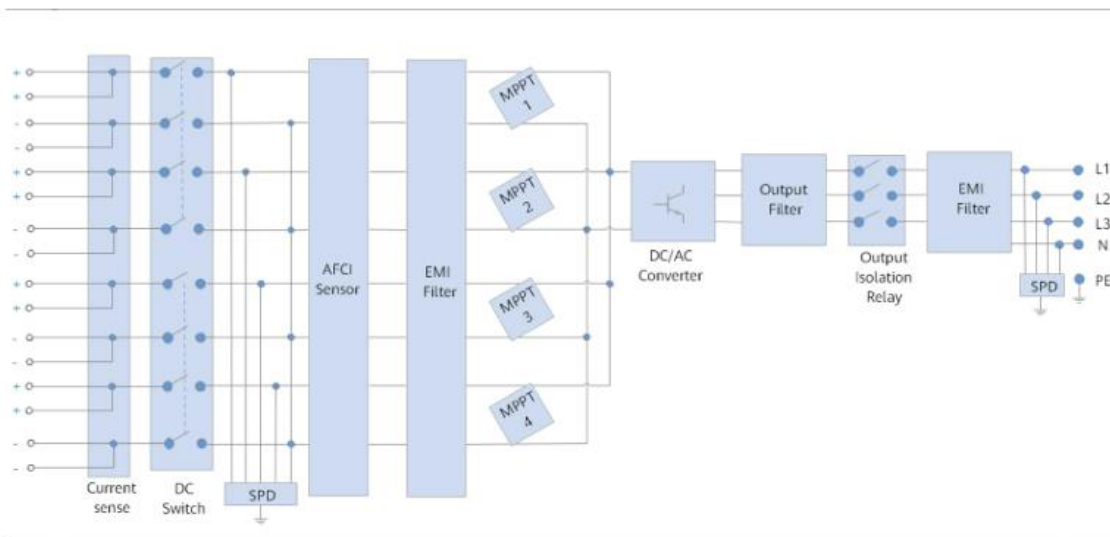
+
+
-
-
+
+
-
-
+
+
-
-
+
+
-
-

Current sense

DC Switch

SPD

AFCI Sensor

EMI Filter

MPPT 1

MPPT 2

MPPT 3

MPPT 4

DC/AC Converter

Output Filter

Output Isolation Relay

EMI Filter

SPD

L1
L2
L3
N
PE